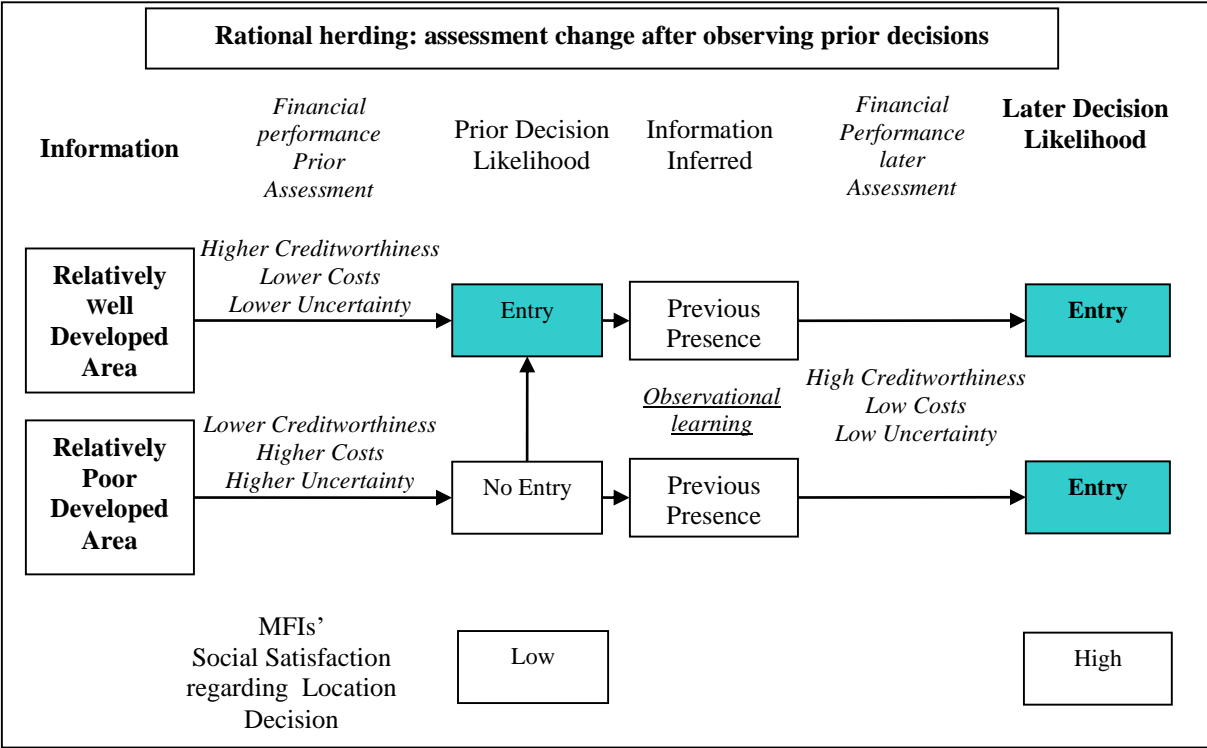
Rational herding: assessment change after observing prior decisions

Information

Financial performance Prior Assessment

Prior Decision Likelihood

Information Inferred

Financial Performance later Assessment

Later Decision Likelihood

Relatively well Developed Area

Higher Creditworthiness
Lower Costs
Lower Uncertainty

Entry

Previous Presence

Entry

Observational learning

High Creditworthiness
Low Costs
Low Uncertainty

Relatively Poor Developed Area

Lower Creditworthiness
Higher Costs
Higher Uncertainty

No Entry

Previous Presence

Entry

MFIs' Social Satisfaction regarding Location Decision

Low

High